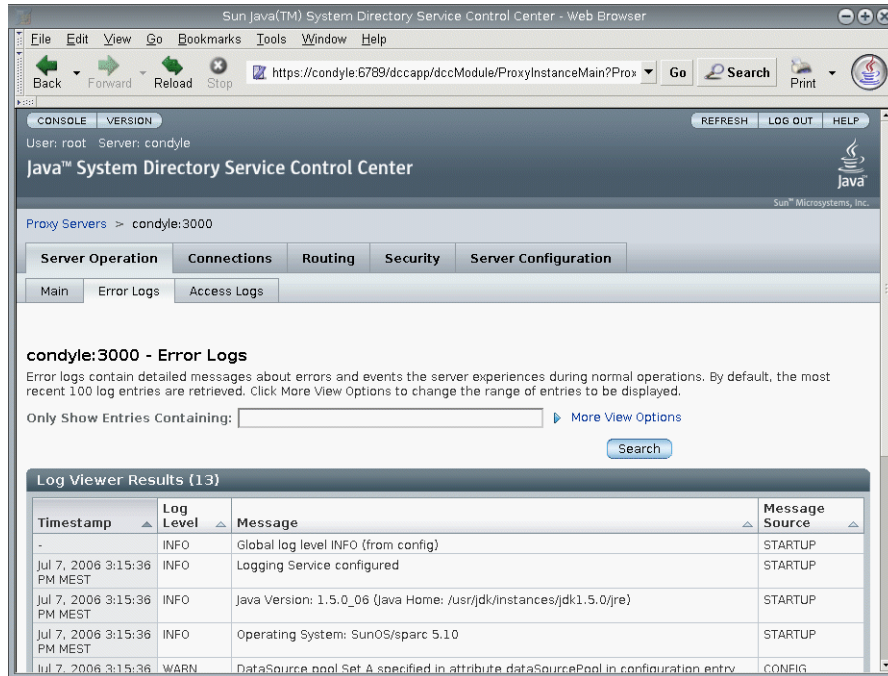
Sun Java(TM) System Directory Service Control Center - Web Browser

File Edit View Go Bookmarks Tools Window Help

Back Forward Reload Stop https://condyle:6789/dccapp/dccModule/ProxyInstanceMain?Prox Go Search Print

CONSOLE VERSION REFRESH LOG OUT HELP

User: root Server: condyle

Java™ System Directory Service Control Center

Java

Sun™ Microsystems, Inc.

Proxy Servers > condyle:3000

Server Operation | Connections | Routing | Security | Server Configuration

Main | Error Logs | Access Logs

condyle:3000 - Error Logs

Error logs contain detailed messages about errors and events the server experiences during normal operations. By default, the most recent 100 log entries are retrieved. Click More View Options to change the range of entries to be displayed.

Only Show Entries Containing: More View Options

Search

Log Viewer Results (13)

| Timestamp | Log Level | Message | Message Source |
|---|---|---|---|
| - | INFO | Global log level INFO (from config) | STARTUP |
| Jul 7, 2006 3:15:36 PM MEST | INFO | Logging Service configured | STARTUP |
| Jul 7, 2006 3:15:36 PM MEST | INFO | Java Version: 1.5.0_06 (Java Home: /usr/jdk/instances/jdk1.5.0/jre) | STARTUP |
| Jul 7, 2006 3:15:36 PM MEST | INFO | Operating System: SunOS/sparc 5.10 | STARTUP |
| Jul 7, 2006 3:15:36 | WARN | DataSource pool Set A specified in attribute dataSourcePool in configuration entry | CONFIG |